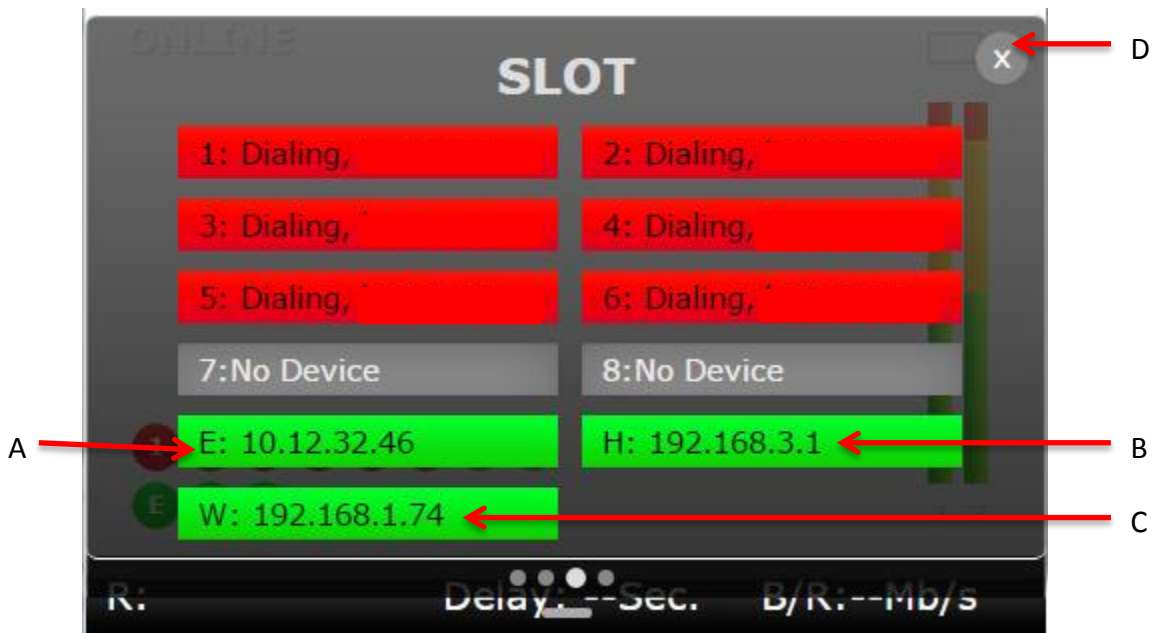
ONLINE

SLOT

×

1: Dialing,

2: Dialing,

3: Dialing,

4: Dialing,

5: Dialing,

6: Dialing,

7:No Device

8:No Device

E: 10.12.32.46

H: 192.168.3.1

W: 192.168.1.74

A

B

C

D

R:

Delay: --Sec.

B/R:--Mb/s